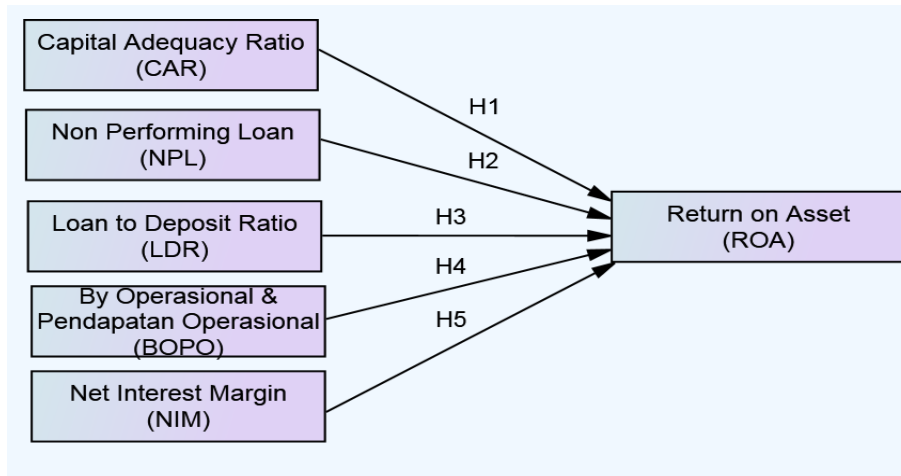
Capital Adequacy Ratio (CAR)

Non Performing Loan (NPL)

Loan to Deposit Ratio (LDR)

By Operasional & Pendapatan Operasional (BOPO)

Net Interest Margin (NIM)

H1

H2

H3

H4

H5

Return on Asset (ROA)